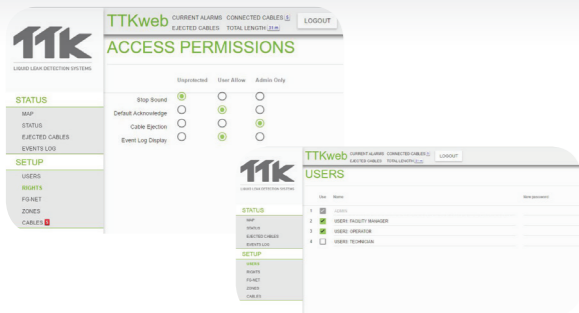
TTK
LIQUID LEAK DETECTION SYSTEMS

TTKweb CURRENT ALARMS CONNECTED CABLES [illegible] EJECTED CABLES TOTAL LENGTH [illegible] LOGOUT

ACCESS PERMISSIONS

STATUS
MAP
STATUS
EJECTED CABLES
EVENTS LOG
SETUP
USERS
RIGHTS
FG-NET
ZONES
CABLES 1

| | Unprotected | User Allow | Admin Only |
|---|---|---|---|
| Stop Sound | | | |
| Default Acknowledge | | | |
| Cable Ejection | | | |
| Event Log Display | | | |

TTK
LIQUID LEAK DETECTION SYSTEMS

TTKweb CURRENT ALARMS CONNECTED CABLES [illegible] EJECTED CABLES TOTAL LENGTH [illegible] LOGOUT

USERS

STATUS
MAP
STATUS
EJECTED CABLES
EVENTS LOG
SETUP
USERS
RIGHTS
FG-NET
ZONES
CABLES

| | Use | Name | New password |
|---|---|---|---|
| 1 | | ADMIN | |
| 2 | | USER1: FACILITY MANAGER | |
| 3 | | USER2: OPERATOR | |
| 4 | | USER3: TECHNICIAN | |